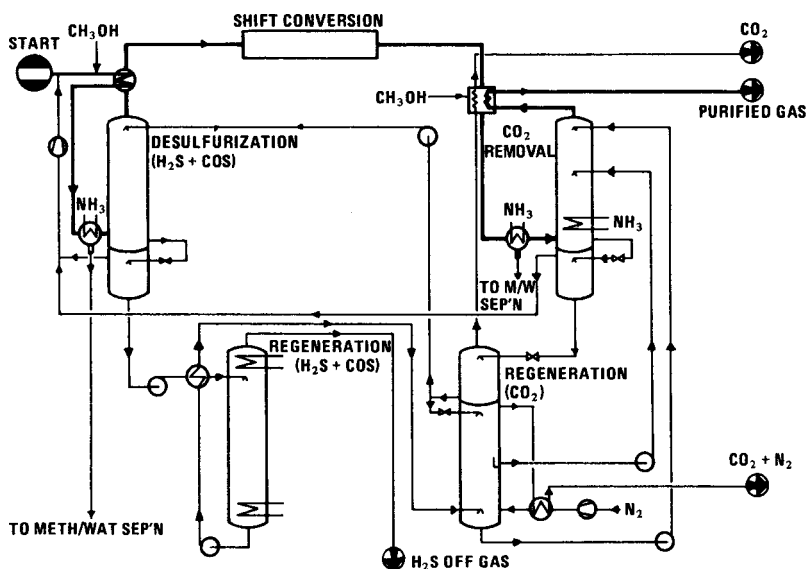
START

$CH_3OH$

SHIFT CONVERSION

$CO_2$

PURIFIED GAS

$CH_3OH$

DESULFURIZATION ($H_2S$ + COS)

$CO_2$ REMOVAL

$NH_3$

$NH_3$

$NH_3$

TO M/W SEP'N

REGENERATION ($H_2S$ + COS)

REGENERATION ($CO_2$)

$CO_2 + N_2$

$N_2$

TO METH/WAT SEP'N

$H_2S$ OFF GAS